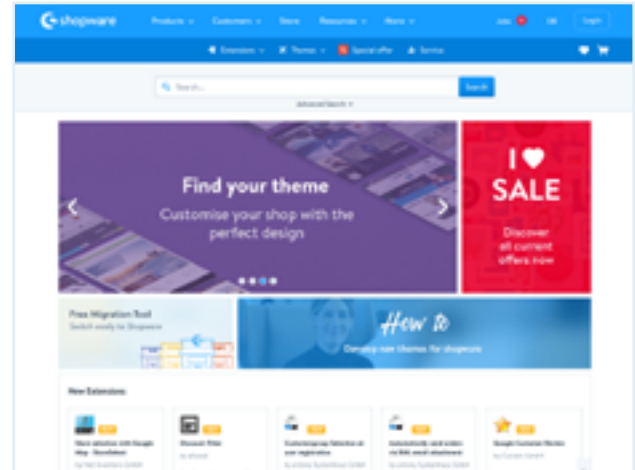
shopware Products Customers Store Resources More Jobs EN Login

Extensions Themes Special offer Service

Search... Search
Advanced Search

Find your theme
Customise your shop with the perfect design

I ♥ SALE
Discover all current offers now

Free Migration Tool
Switch easily to Shopware

How to
Develop own themes for shopware

New Extensions

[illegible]
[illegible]
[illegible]
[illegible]
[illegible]